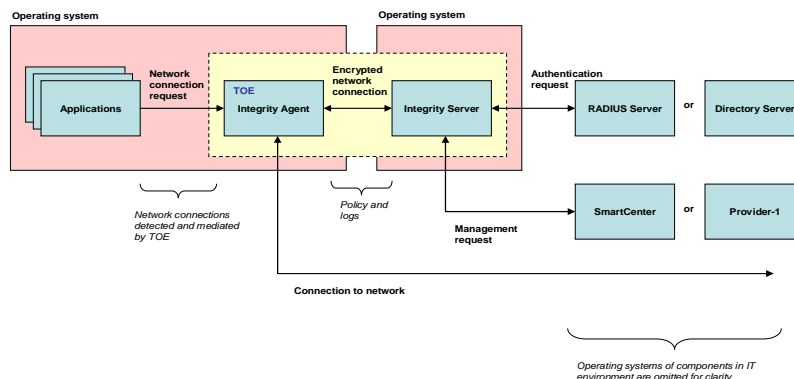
Operating system

Operating system

Applications

Network connection request

TOE

Integrity Agent

Encrypted network connection

Integrity Server

Authentication request

RADIUS Server

or

Directory Server

Network connections detected and mediated by TOE

Policy and logs

Management request

SmartCenter

or

Provider-1

Connection to network

Operating systems of components in IT environment are omitted for clarity